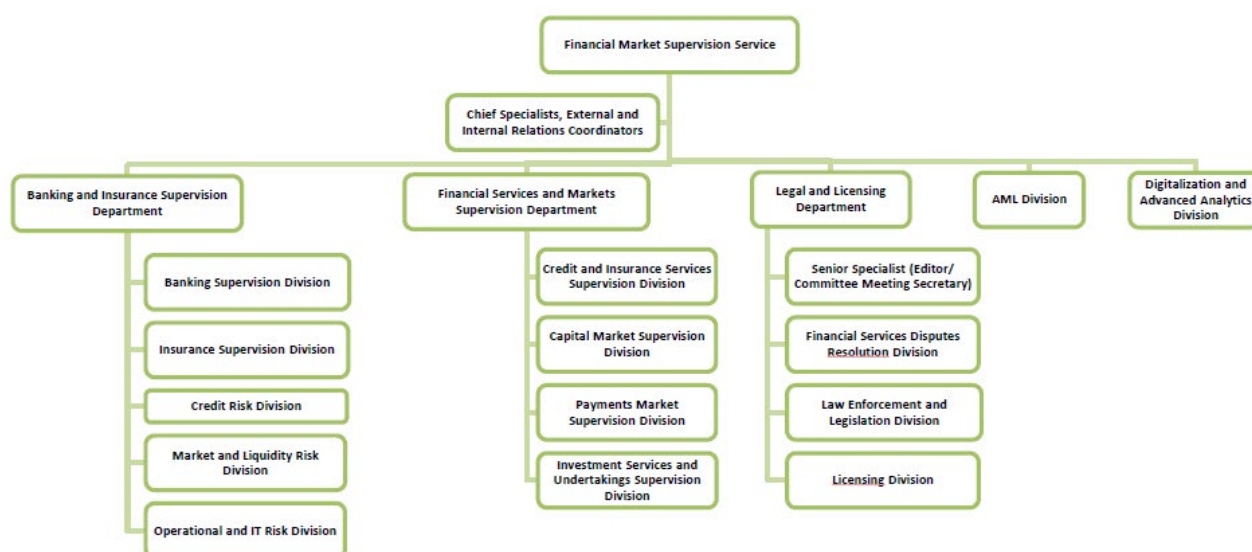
Financial Market Supervision Service

Chief Specialists, External and Internal Relations Coordinators

Banking and Insurance Supervision Department

Banking Supervision Division

Insurance Supervision Division

Credit Risk Division

Market and Liquidity Risk Division

Operational and IT Risk Division

Financial Services and Markets Supervision Department

Credit and Insurance Services Supervision Division

Capital Market Supervision Division

Payments Market Supervision Division

Investment Services and Undertakings Supervision Division

Legal and Licensing Department

Senior Specialist (Editor/ Committee Meeting Secretary)

Financial Services Disputes Resolution Division

Law Enforcement and Legislation Division

Licensing Division

AML Division

Digitalization and Advanced Analytics Division